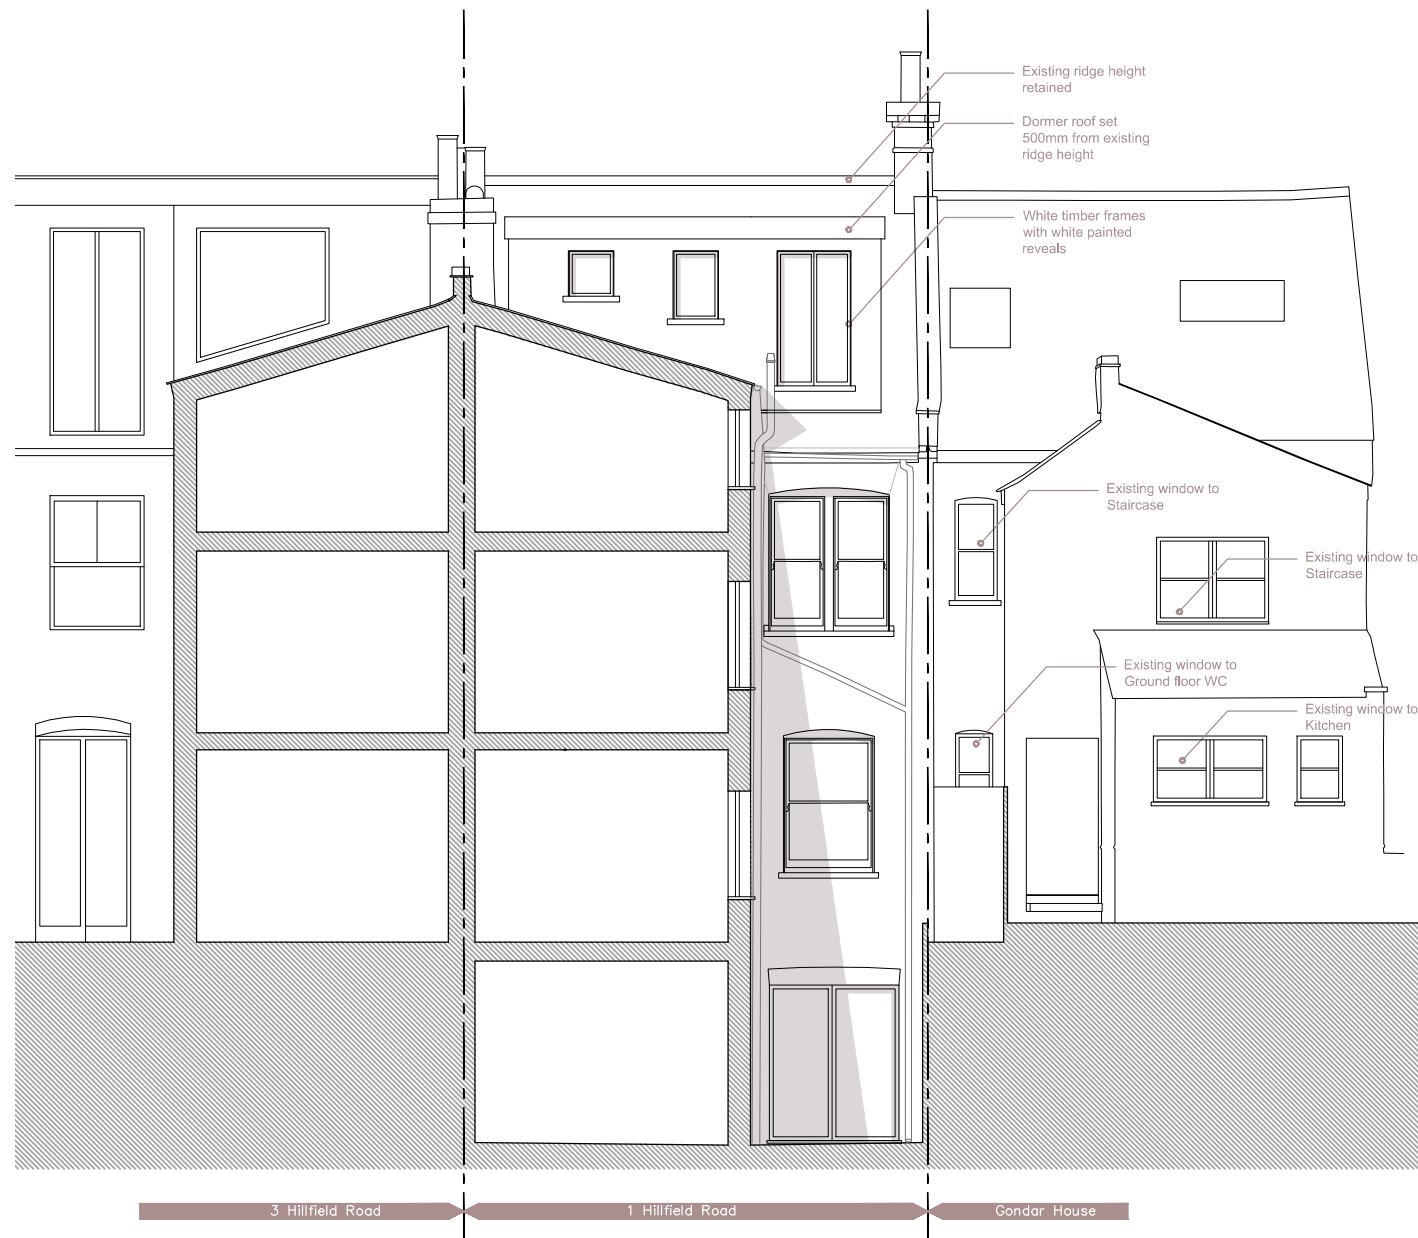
Existing ridge height retained

Dormer roof set 500mm from existing ridge height

White timber frames with white painted reveals

Existing window to Staircase

Existing window to Staircase

Existing window to Ground floor WC

Existing window to Kitchen

3 Hillfield Road

1 Hillfield Road

Gondar House